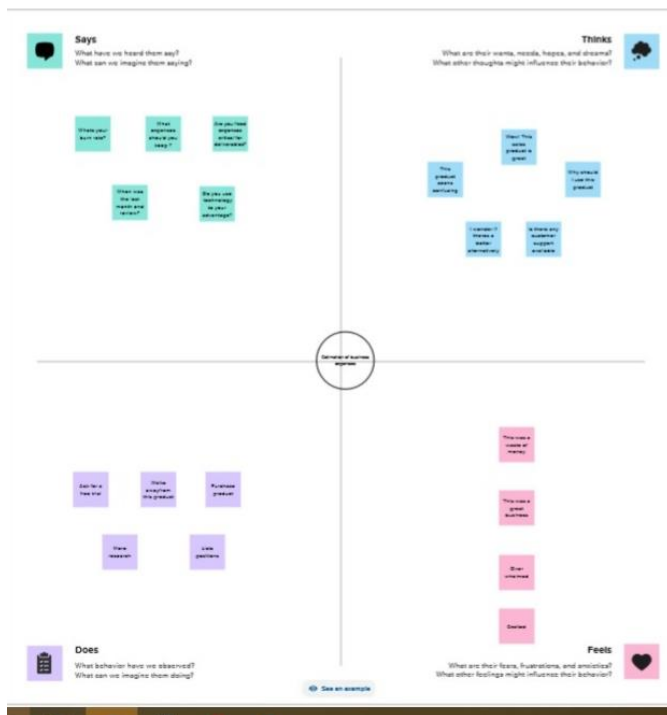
Says
What have we heard them say?
What can we imagine them saying?

Whats your sum rate?

What expenses should you keep?

Do you feel expenses critical for deliverables?

When was the last month and review?

Do you use technology to your advantage?

Thinks
What are their wants, needs, hopes, and dreams?
What other thoughts might influence their behavior?

Wow! This sales product is great

This product seems confusing

Why should I use this product

I wonder if there's a better alternative

Is there any customer support available

Estimation of business expenses

This was a waste of money

This was a great business

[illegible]

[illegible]

Ask for a free trial

Write a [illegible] this product

Purchase product

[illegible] research

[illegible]

Does
What behavior have we observed?
What can we imagine them doing?

See an example

Feels
What are their fears, frustrations, and anxieties?
What other feelings might influence their behavior?